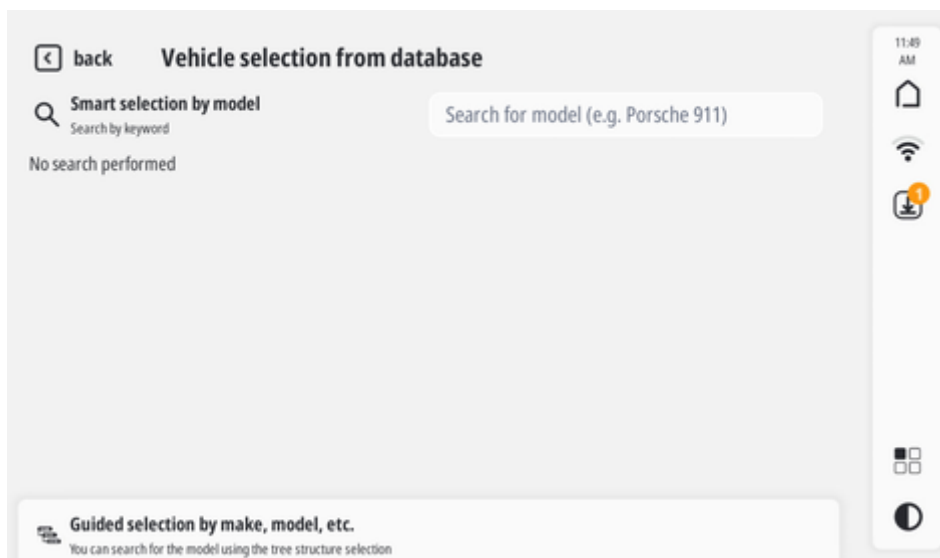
back Vehicle selection from database

Smart selection by model
Search by keyword

Search for model (e.g. Porsche 911)

No search performed

11:49 AM

1

Guided selection by make, model, etc.
You can search for the model using the tree structure selection